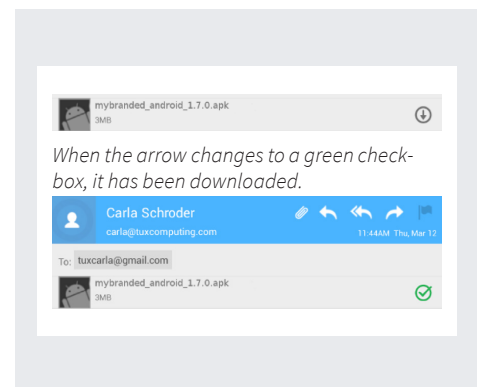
mybranded_android_1.7.0.apk
3MB

When the arrow changes to a green checkbox, it has been downloaded.

Carla Schroder
carla@tuxcomputing.com
11:44AM Thu, Mar 12

To: tuxcarla@gmail.com

mybranded_android_1.7.0.apk
3MB